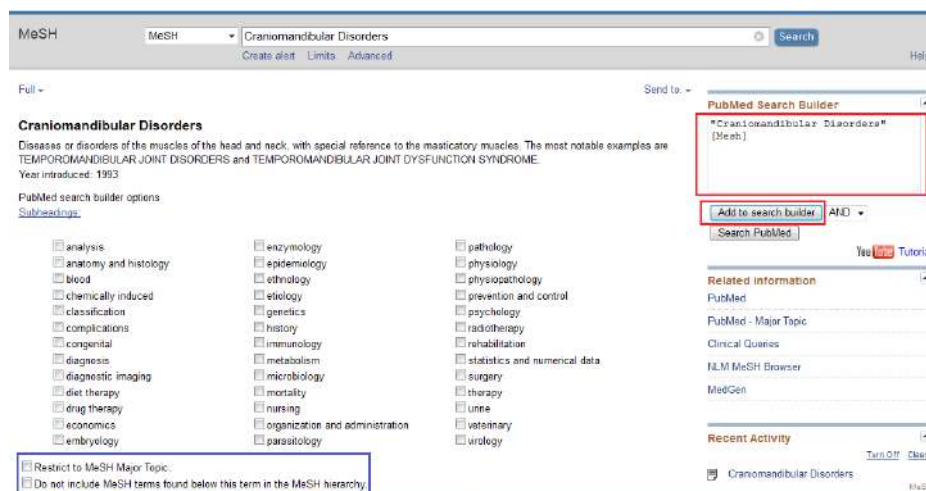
MeSH MeSH Craniomandibular Disorders Search
Create alert Limits Advanced
Help

Full Send to

Craniomandibular Disorders

Diseases or disorders of the muscles of the head and neck, with special reference to the masticatory muscles. The most notable examples are TEMPOROMANDIBULAR JOINT DISORDERS and TEMPOROMANDIBULAR JOINT DYSFUNCTION SYNDROME.
Year introduced: 1993

PubMed search builder options
Subheadings:

analysis
anatomy and histology
blood
chemically induced
classification
complications
congenital
diagnosis
diagnostic imaging
diet therapy
drug therapy
economics
embryology

enzymology
epidemiology
ethnology
etiology
genetics
history
immunology
metabolism
microbiology
mortality
nursing
organization and administration
parasitology

pathology
physiology
physiopathology
prevention and control
psychology
radiotherapy
rehabilitation
statistics and numerical data
surgery
therapy
urine
veterinary
virology

Restrict to MeSH Major Topic.
Do not include MeSH terms found below this term in the MeSH hierarchy.

PubMed Search Builder
"Craniomandibular Disorders"[Mesh]

Add to search builder AND
Search PubMed

YouTube Tutorial

Related information
PubMed
PubMed - Major Topic
Clinical Queries
NLM MeSH Browser
MedGen

Recent Activity
Turn Off Clear
Craniomandibular Disorders
MeSH